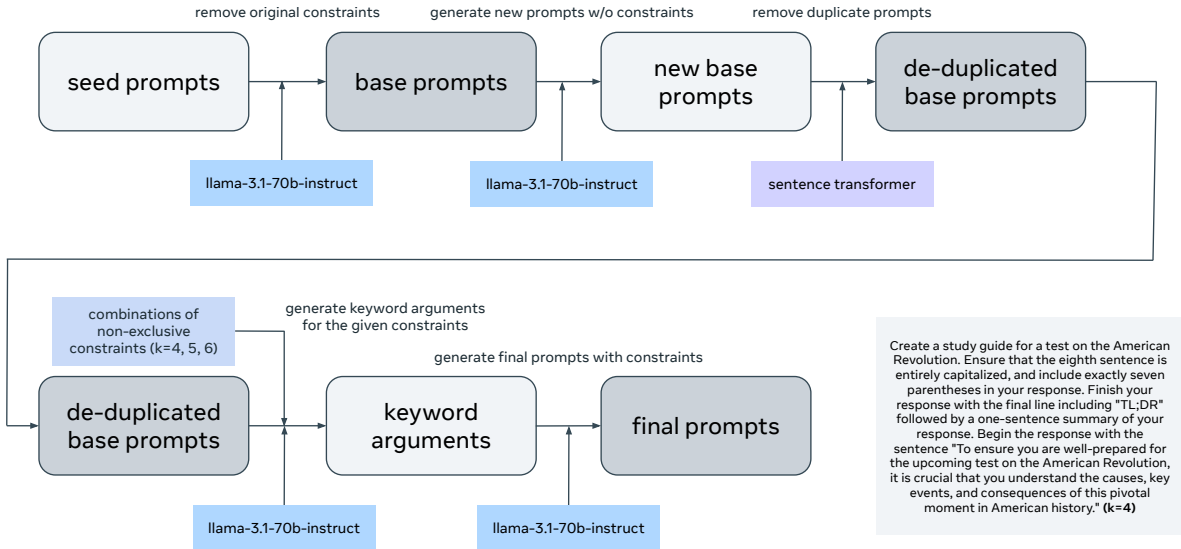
remove original constraints

generate new prompts w/o constraints

remove duplicate prompts

seed prompts

base prompts

new base prompts

de-duplicated base prompts

llama-3.1-70b-instruct

llama-3.1-70b-instruct

sentence transformer

combinations of non-exclusive constraints (k=4, 5, 6)

generate keyword arguments for the given constraints

generate final prompts with constraints

de-duplicated base prompts

keyword arguments

final prompts

llama-3.1-70b-instruct

llama-3.1-70b-instruct

Create a study guide for a test on the American Revolution. Ensure that the eighth sentence is entirely capitalized, and include exactly seven parentheses in your response. Finish your response with the final line including "TL;DR" followed by a one-sentence summary of your response. Begin the response with the sentence "To ensure you are well-prepared for the upcoming test on the American Revolution, it is crucial that you understand the causes, key events, and consequences of this pivotal moment in American history." **(k=4)**